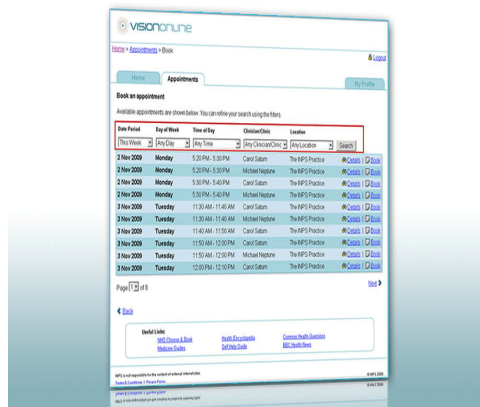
VISIONONLINE

Home > Appointments > Book

Logout

Home | Appointments | My Profile

Book an appointment

Available appointments are shown below. You can refine your search using the filters.

| Date Period | Day of Week | Time of Day | Clinician/Clinic | Location | |
|---|---|---|---|---|---|
| This Week | Any Day | Any Time | Any Clinician/Clinic | Any Location | Search |

| | | | | | |
|---|---|---|---|---|---|
| 2 Nov 2009 | Monday | 5:20 PM - 5:30 PM | Carol Saturn | The INPS Practice | Details \| Book |
| 2 Nov 2009 | Monday | 5:20 PM - 5:30 PM | Michael Neptune | The INPS Practice | Details \| Book |
| 2 Nov 2009 | Monday | 5:30 PM - 5:40 PM | Carol Saturn | The INPS Practice | Details \| Book |
| 2 Nov 2009 | Monday | 5:30 PM - 5:40 PM | Michael Neptune | The INPS Practice | Details \| Book |
| 3 Nov 2009 | Tuesday | 11:30 AM - 11:40 AM | Carol Saturn | The INPS Practice | Details \| Book |
| 3 Nov 2009 | Tuesday | 11:30 AM - 11:40 AM | Michael Neptune | The INPS Practice | Details \| Book |
| 3 Nov 2009 | Tuesday | 11:40 AM - 11:50 AM | Carol Saturn | The INPS Practice | Details \| Book |
| 3 Nov 2009 | Tuesday | 11:50 AM - 12:00 PM | Carol Saturn | The INPS Practice | Details \| Book |
| 3 Nov 2009 | Tuesday | 11:50 AM - 12:00 PM | Michael Neptune | The INPS Practice | Details \| Book |
| 3 Nov 2009 | Tuesday | 12:00 PM - 12:10 PM | Carol Saturn | The INPS Practice | Details \| Book |

Page 1 of 8

Next

Back

Useful Links:
NHS Choose & Book
Medicine Guides
Health Encyclopedia
Self Help Guide
Common Health Questions
BBC Health News

INPS is not responsible for the content of external internet sites

Terms & Conditions | Privacy Policy

© INPS 2009